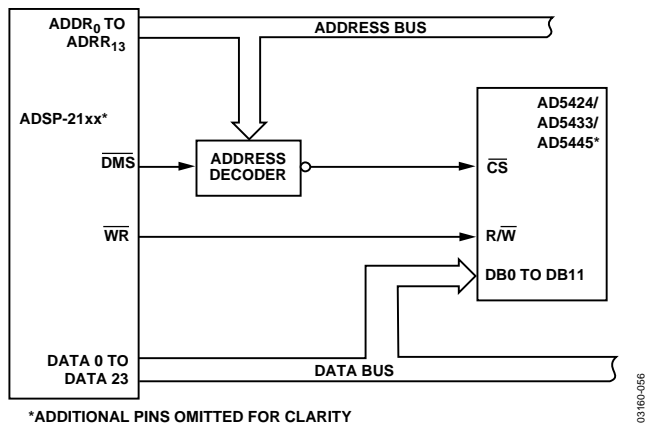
ADDR$_0$ TO ADRR$_{13}$

ADDRESS BUS

ADSP-21xx*

$\overline{DMS}$

ADDRESS DECODER

AD5424/ AD5433/ AD5445*

$\overline{CS}$

$\overline{WR}$

R/$\overline{W}$

DB0 TO DB11

DATA 0 TO DATA 23

DATA BUS

*ADDITIONAL PINS OMITTED FOR CLARITY

03160-056